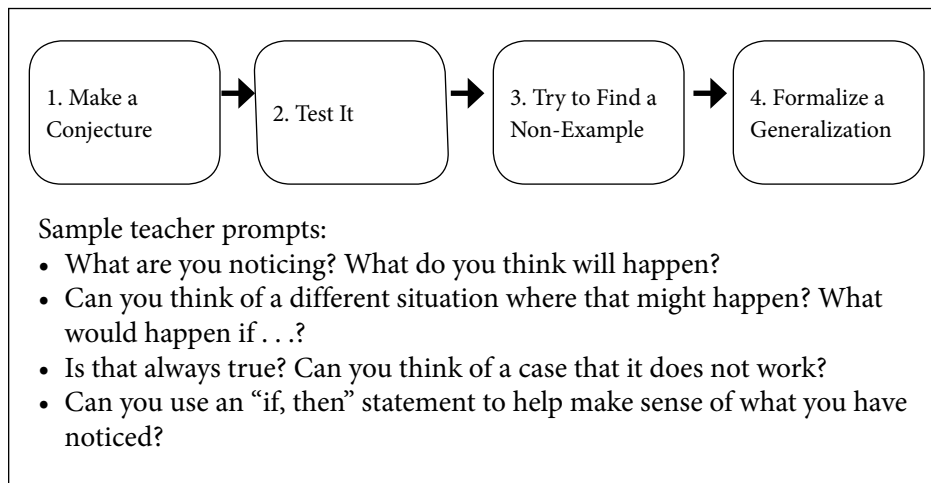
1. Make a Conjecture

2. Test It

3. Try to Find a Non-Example

4. Formalize a Generalization

Sample teacher prompts:
• What are you noticing? What do you think will happen?
• Can you think of a different situation where that might happen? What would happen if . . .?
• Is that always true? Can you think of a case that it does not work?
• Can you use an "if, then" statement to help make sense of what you have noticed?